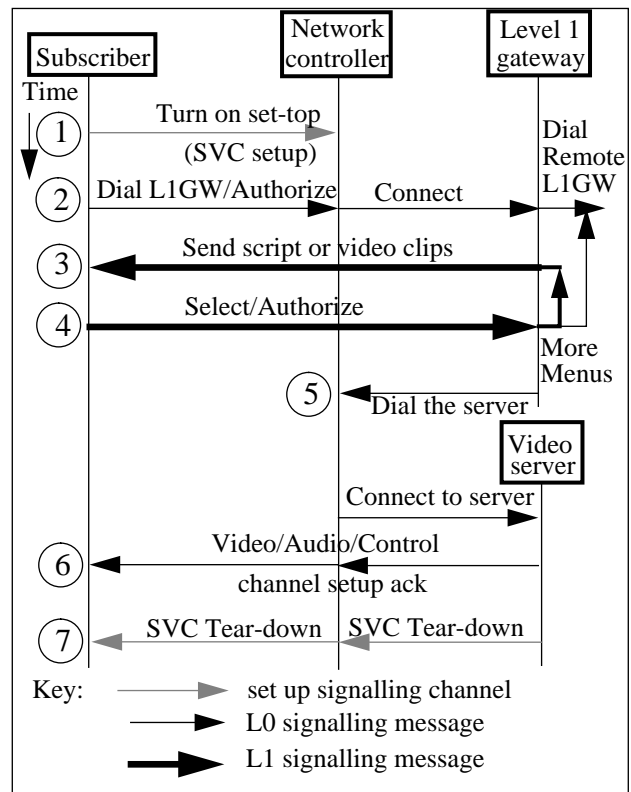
Subscriber

Network controller

Level 1 gateway

Time

1 Turn on set-top (SVC setup)

Dial Remote L1GW

2 Dial L1GW/Authorize

Connect

3 Send script or video clips

4 Select/Authorize

More Menus

5 Dial the server

Video server

Connect to server

6 Video/Audio/Control channel setup ack

7 SVC Tear-down

SVC Tear-down

Key: set up signalling channel

L0 signalling message

L1 signalling message